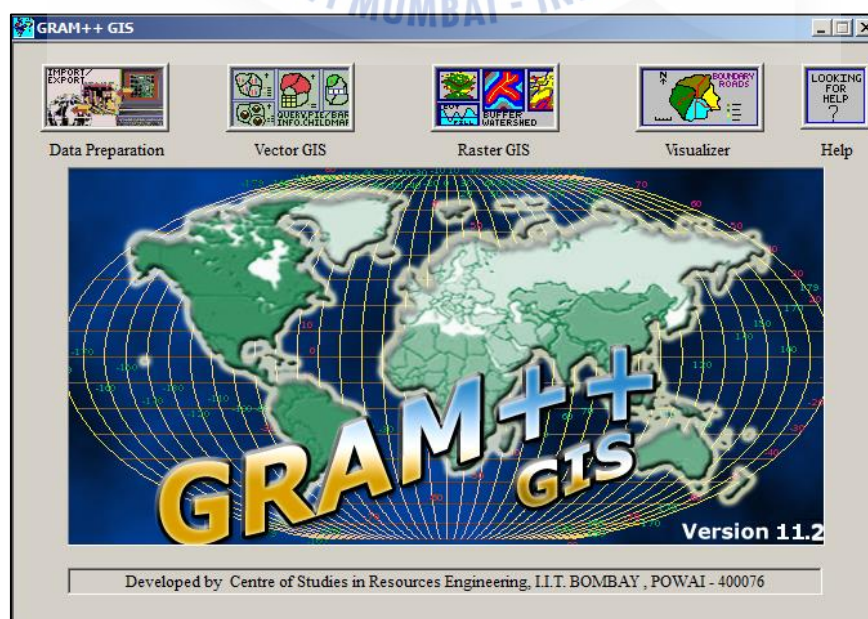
MUMBAI - IN

GRAM++ GIS

IMPORT/ EXPORT

QUERY PIE/BAR INFO.CHILDMAP

BUFFER WATERSHED

BOUNDARY ROADS

LOOKING FOR HELP ?

Data Preparation

Vector GIS

Raster GIS

Visualizer

Help

GRAM++ GIS

Version 11.2

Developed by Centre of Studies in Resources Engineering, I.I.T. BOMBAY , POWAI - 400076